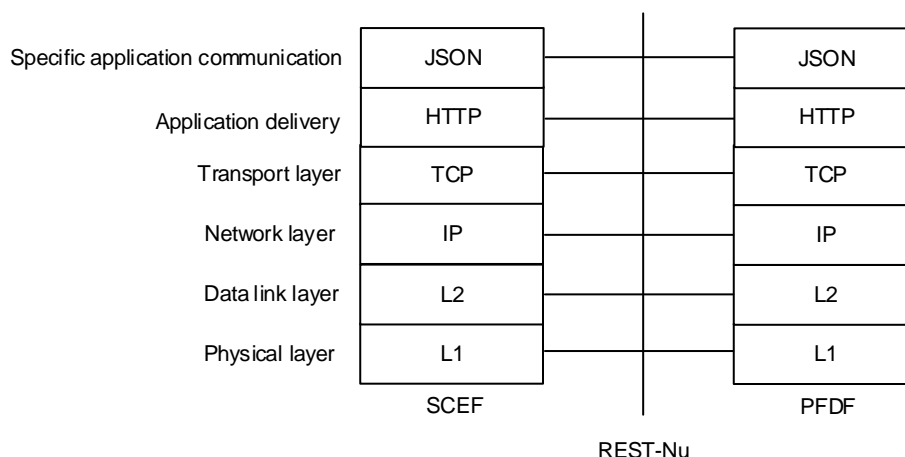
Specific application communication
Application delivery
Transport layer
Network layer
Data link layer
Physical layer

| JSON |
|---|
| HTTP |
| TCP |
| IP |
| L2 |
| L1 |

SCEF

| JSON |
|---|
| HTTP |
| TCP |
| IP |
| L2 |
| L1 |

PFDF

REST-Nu